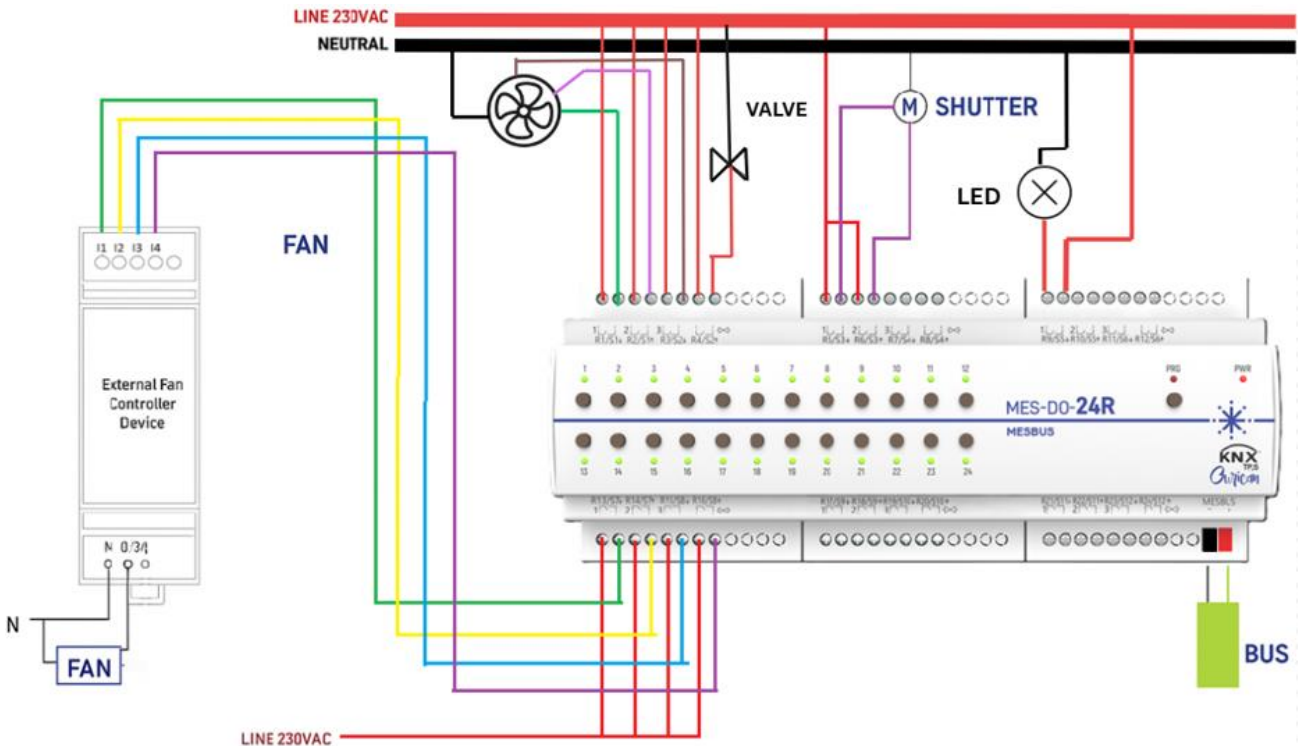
LINE 230VAC
NEUTRAL
VALVE
M SHUTTER
LED
FAN
I1 I2 I3 I4
External Fan Controller Device
N 0/3/I
N
FAN
R1/S1+ R2/S1- R3/S2+ R4/S2-
R5/S3+ R6/S3- R7/S4+ R8/S4-
R9/S5+ R10/S5- R11/S6+ R12/S6-
1 2 3 4 5 6 7 8 9 10 11 12
PRG PWR
MES-DO-24R
MESBUS
13 14 15 16 17 18 19 20 21 22 23 24
KNX TP.S
MESBUS
BUS
LINE 230VAC